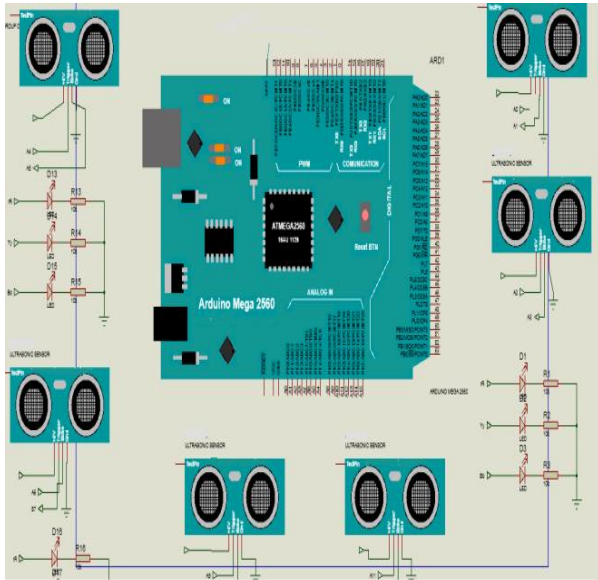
ARD1

ON

ON

PWM

COMMUNICATION

DIGITAL

ATMEGA2560

16AU 1126

Reset BTN

Arduino Mega 2560

ANALOG IN

ARDUINO MEGA 2560

ULTRASONIC SENSOR

ULTRASONIC SENSOR

ULTRASONIC SENSOR

ULTRASONIC SENSOR

D13

R13

D14

R14

D15

R15

D1

R1

R2

D3

R3

D16

R16

LED

LED

LED

LED

LED

A0

A1

A2

A3